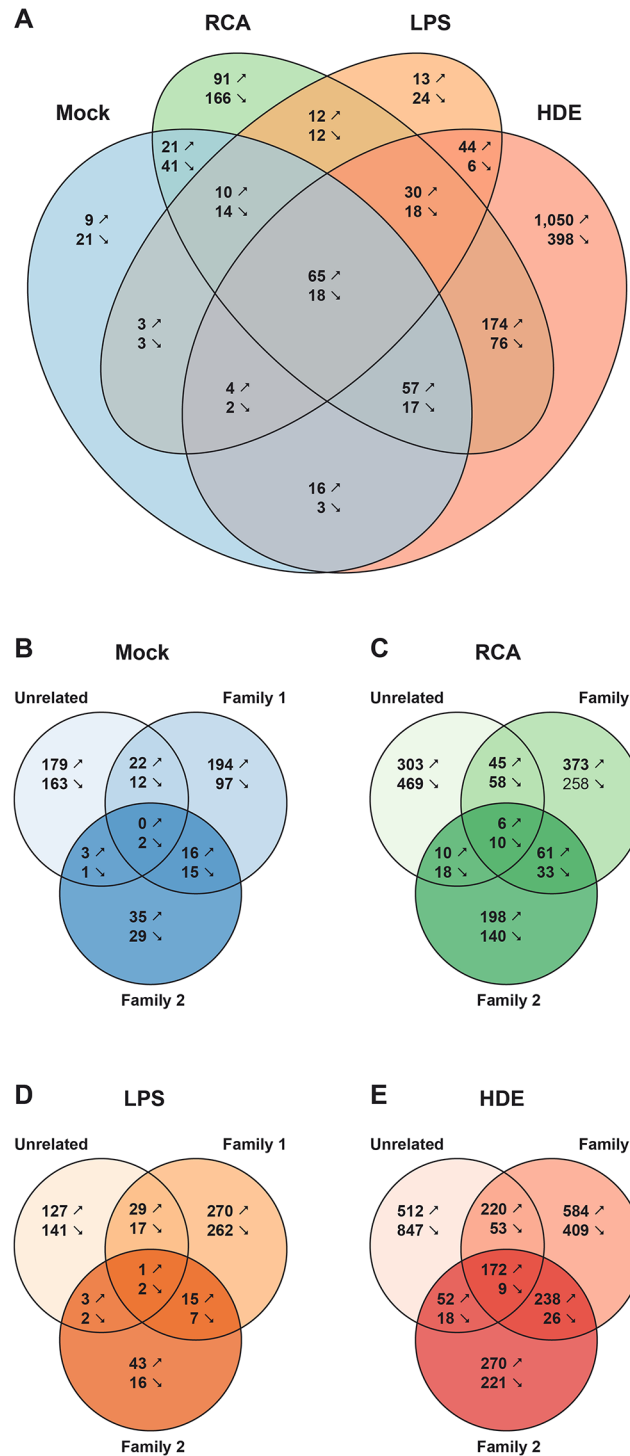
A

RCA

LPS

Mock

HDE

91 ↗
166 ↘

13 ↗
24 ↘

12 ↗
12 ↘

21 ↗
41 ↘

44 ↗
6 ↘

9 ↗
21 ↘

10 ↗
14 ↘

30 ↗
18 ↘

1,050 ↗
398 ↘

65 ↗
18 ↘

3 ↗
3 ↘

174 ↗
76 ↘

4 ↗
2 ↘

57 ↗
17 ↘

16 ↗
3 ↘

B

Mock

Unrelated

Family 1

179 ↗
163 ↘

22 ↗
12 ↘

194 ↗
97 ↘

0 ↗
2 ↘

3 ↗
1 ↘

16 ↗
15 ↘

35 ↗
29 ↘

Family 2

C

RCA

Unrelated

Family

303 ↗
469 ↘

45 ↗
58 ↘

373 ↗
258 ↘

6 ↗
10 ↘

10 ↗
18 ↘

61 ↗
33 ↘

198 ↗
140 ↘

Family 2

D

LPS

Unrelated

Family 1

127 ↗
141 ↘

29 ↗
17 ↘

270 ↗
262 ↘

1 ↗
2 ↘

3 ↗
2 ↘

15 ↗
7 ↘

43 ↗
16 ↘

Family 2

E

HDE

Unrelated

Family

512 ↗
847 ↘

220 ↗
53 ↘

584 ↗
409 ↘

172 ↗
9 ↘

52 ↗
18 ↘

238 ↗
26 ↘

270 ↗
221 ↘

Family 2